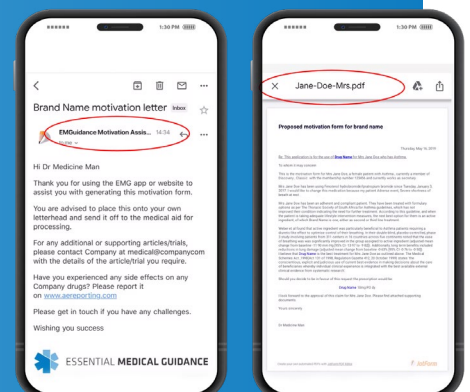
●●●●● 1:30 PM

<

Brand Name motivation letter Inbox

EMGuidance Motivation Assis... 14:34
to me

Hi Dr Medicine Man

Thank you for using the EMG app or website to assist you with generating this motivation form.

You are advised to place this onto your own letterhead and send it off to the medical aid for processing.

For any additional or supporting articles/trials, please contact Company at medical@companycom with the details of the article/trial you require.

Have you experienced any side effects on any Company drugs? Please report it on www.aereporting.com

Please get in touch if you have any challenges.

Wishing you success

ESSENTIAL MEDICAL GUIDANCE

●●●●● 1:30 PM

×  Jane-Doe-Mrs.pdf

Proposed motivation form for brand name

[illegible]